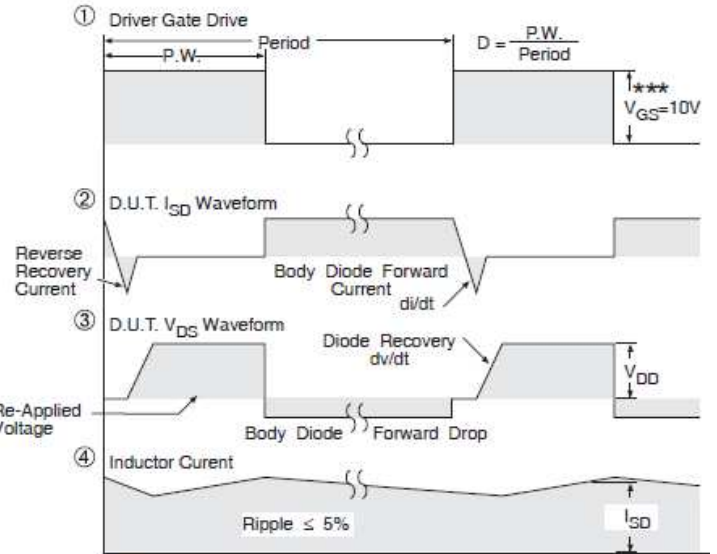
① Driver Gate Drive

P.W.

Period

$D = \frac{P.W.}{Period}$

*** $V_{GS}$=10V

② D.U.T. $I_{SD}$ Waveform

Reverse Recovery Current

Body Diode Forward Current

di/dt

③ D.U.T. $V_{DS}$ Waveform

Diode Recovery dv/dt

$V_{DD}$

Re-Applied Voltage

Body Diode Forward Drop

④ Inductor Curent

Ripple ≤ 5%

$I_{SD}$